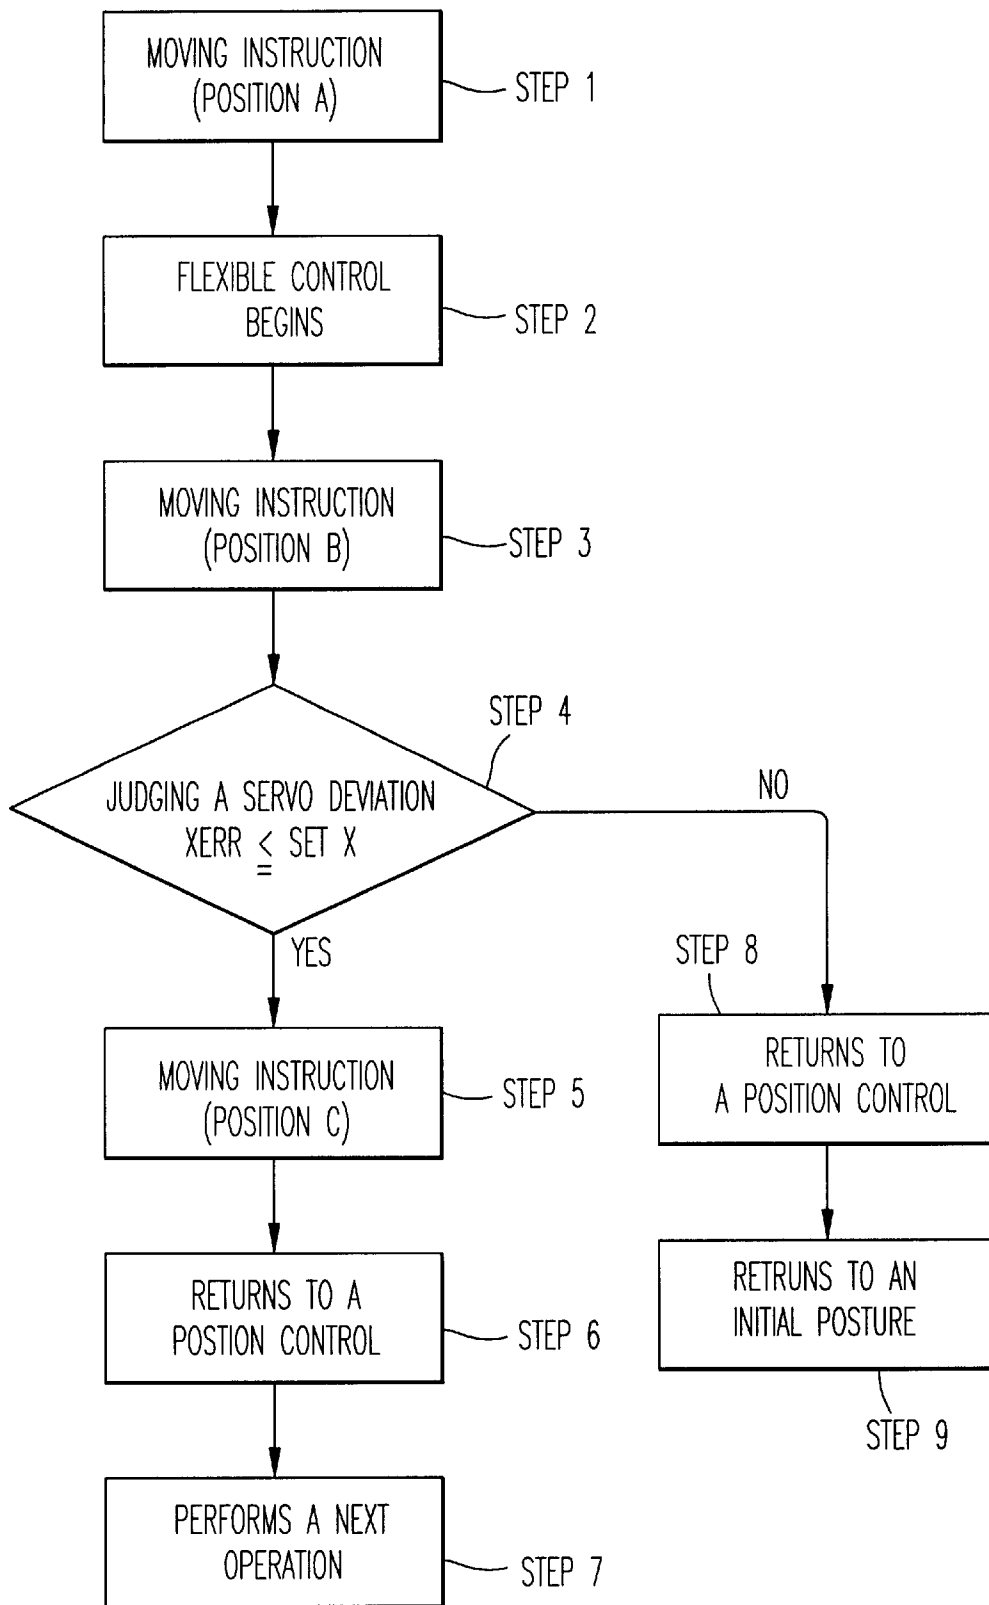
MOVING INSTRUCTION (POSITION A)

STEP 1

FLEXIBLE CONTROL BEGINS

STEP 2

MOVING INSTRUCTION (POSITION B)

STEP 3

STEP 4

JUDGING A SERVO DEVIATION XERR $\leqq$ SET X

NO

YES

STEP 8

MOVING INSTRUCTION (POSITION C)

STEP 5

RETURNS TO A POSITION CONTROL

RETURNS TO A POSTION CONTROL

STEP 6

RETRUNS TO AN INITIAL POSTURE

STEP 9

PERFORMS A NEXT OPERATION

STEP 7